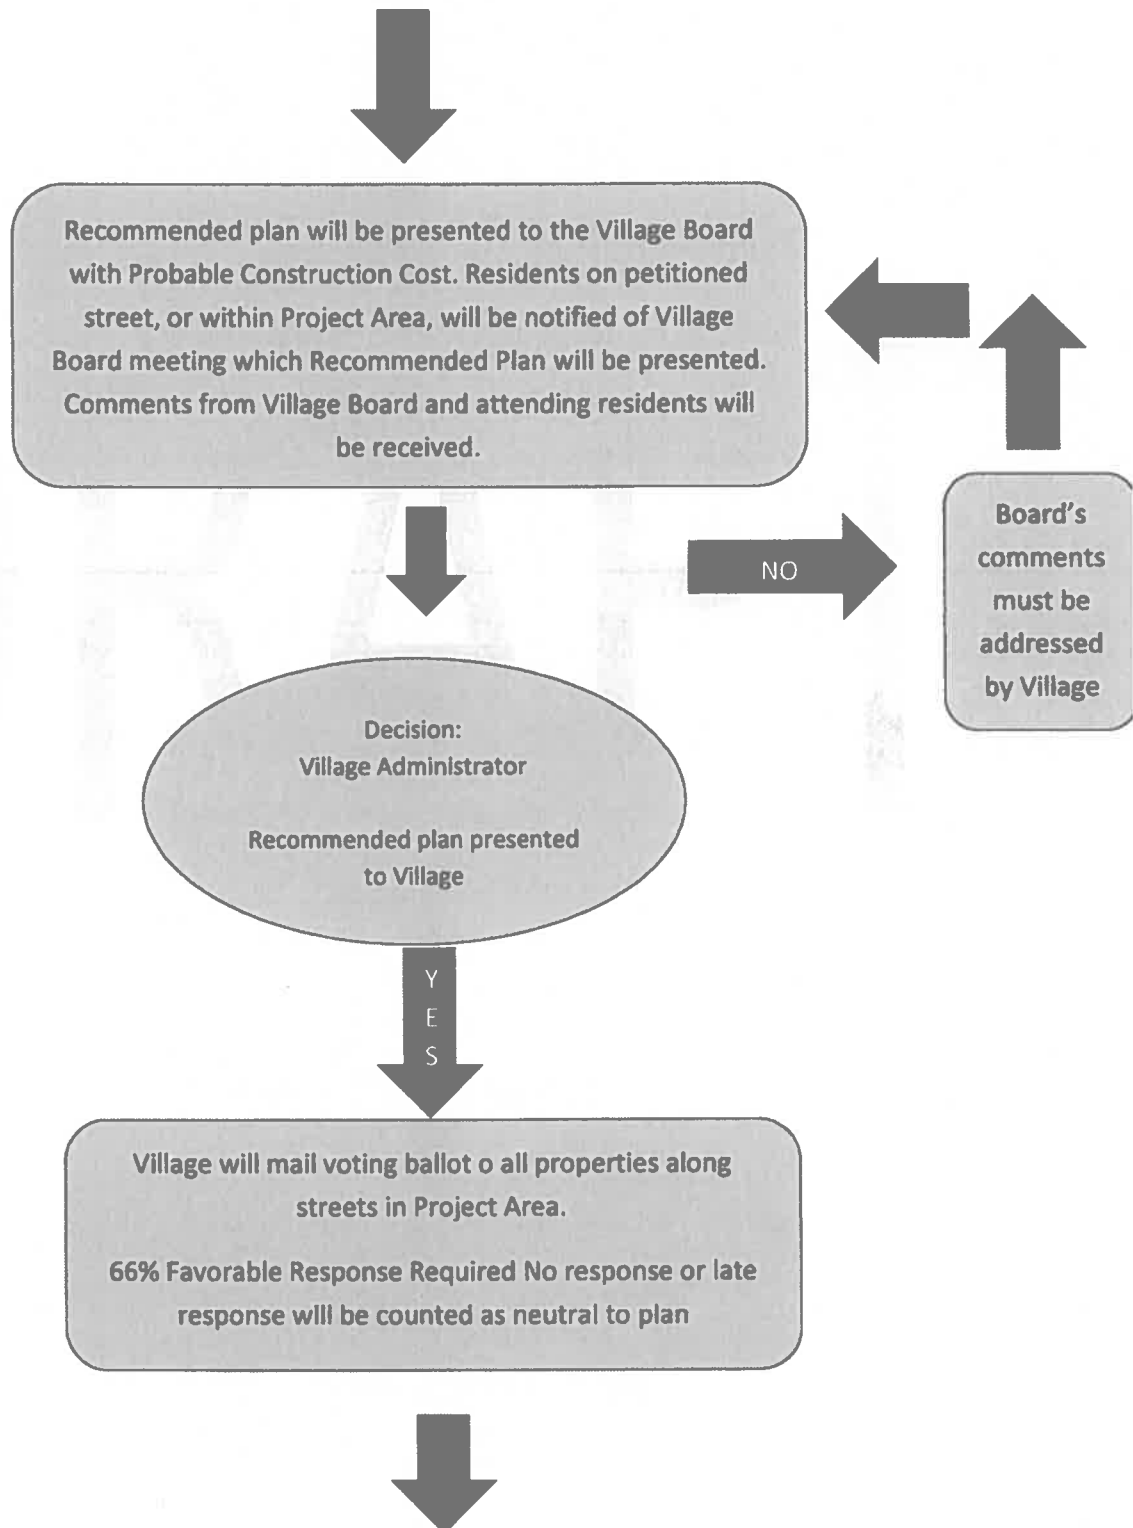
Recommended plan will be presented to the Village Board with Probable Construction Cost. Residents on petitioned street, or within Project Area, will be notified of Village Board meeting which Recommended Plan will be presented. Comments from Village Board and attending residents will be received.

NO

Board's comments must be addressed by Village

Decision:
Village Administrator

Recommended plan presented to Village

YES

Village will mail voting ballot o all properties along streets in Project Area.

66% Favorable Response Required No response or late response will be counted as neutral to plan